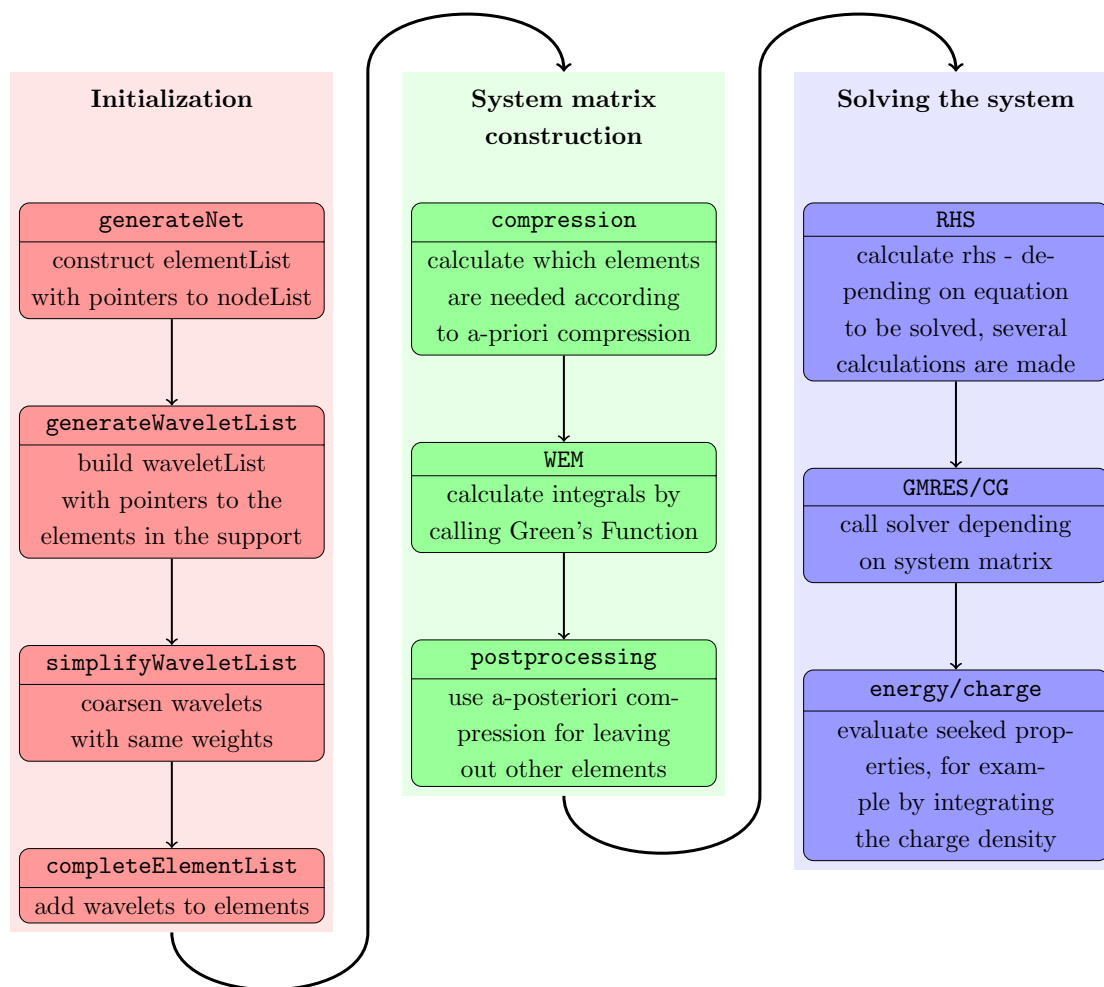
Initialization

generateNet
construct elementList with pointers to nodeList

generateWaveletList
build waveletList with pointers to the elements in the support

simplifyWaveletList
coarsen wavelets with same weights

completeElementList
add wavelets to elements

System matrix construction

compression
calculate which elements are needed according to a-priori compression

WEM
calculate integrals by calling Green's Function

postprocessing
use a-posteriori compression for leaving out other elements

Solving the system

RHS
calculate rhs - depending on equation to be solved, several calculations are made

GMRES/CG
call solver depending on system matrix

energy/charge
evaluate seeked properties, for example by integrating the charge density